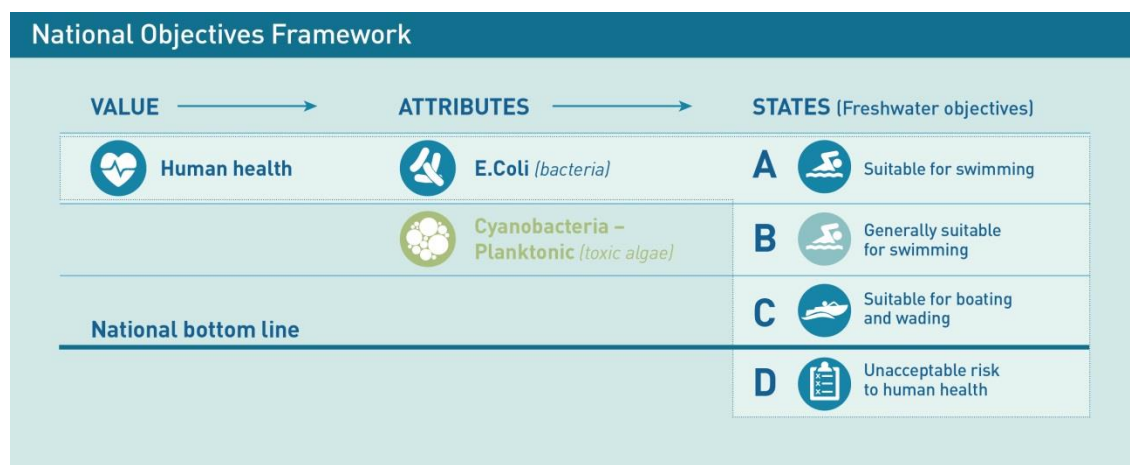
National Objectives Framework

VALUE

ATTRIBUTES

STATES (Freshwater objectives)

Human health

E.Coli (bacteria)

Cyanobacteria – Planktonic (toxic algae)

A Suitable for swimming

B Generally suitable for swimming

C Suitable for boating and wading

National bottom line

D Unacceptable risk to human health